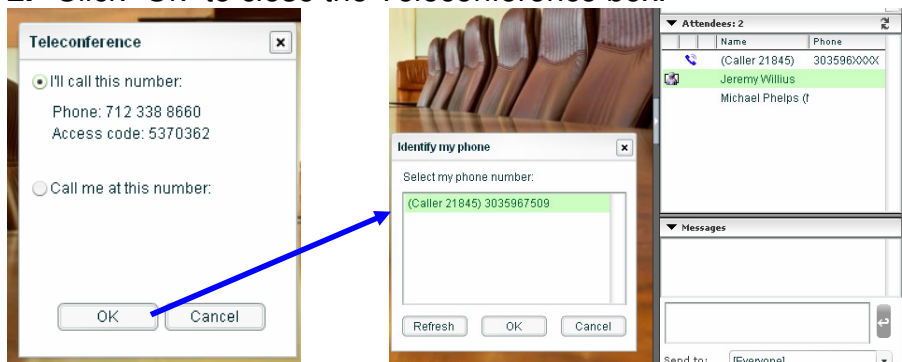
Teleconference

I'll call this number:

Phone: 712 338 8660
Access code: 5370362

Call me at this number:

OK Cancel

Identify my phone

Select my phone number:

(Caller 21845) 3035967509

Refresh OK Cancel

Attendees: 2

| | Name | Phone |
|---|---|---|
| | (Caller 21845) | 303596XXXX |
| | Jeremy Willius | |
| | Michael Phelps (f | |

Messages

Send to: [Everyone]